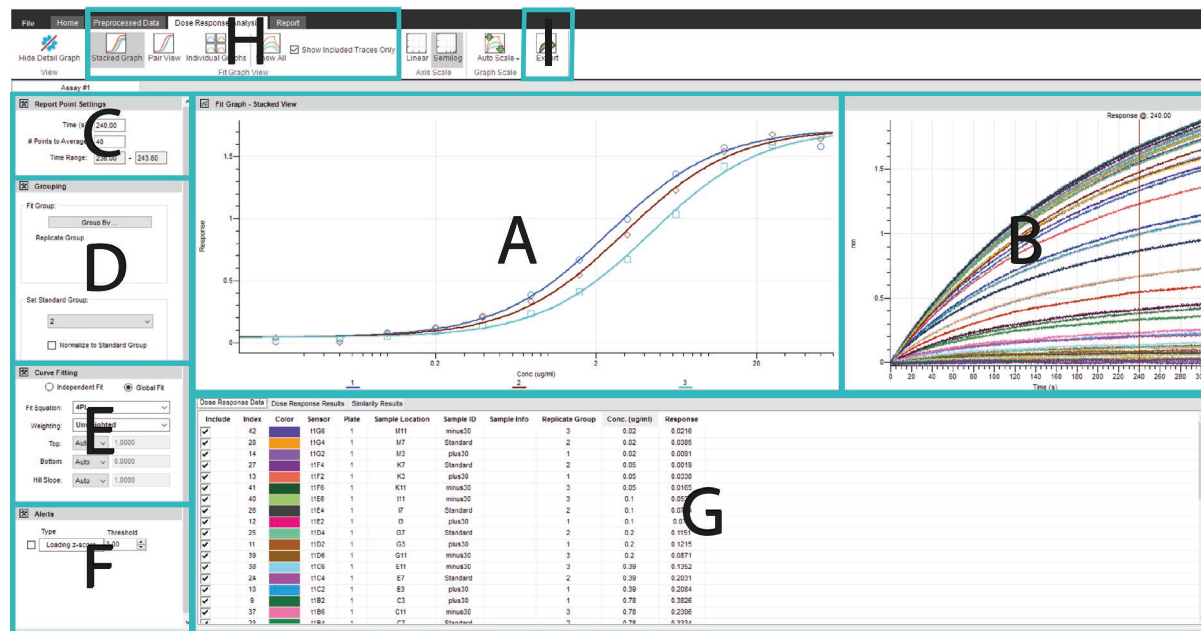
File Home Preprocessed Data Dose Response Analysis Report

Hide Detail Graph
View

Stacked Graph Pair View Individual Graphs Show All
Show Included Traces Only
Fit Graph View

Linear Semilog
Axis Scale

Auto Scale
Graph Scale

Export

H I

Assay #1

Report Point Settings
Time (s): 240.00
# Points to Average: 40
Time Range: 236.00 - 243.80

C

Grouping
Fit Group:
Group By ...
Replicate Group

D

Set Standard Group:
2
Normalize to Standard Group

Curve Fitting
Independent Fit Global Fit
Fit Equation: 4PL
Weighting: Unweighted
Top: Auto 1.0000
Bottom: Auto 0.0000
Hill Slope: Auto 1.0000

E

Alerts
Type Threshold
Loading z-score 1.00

F

Fit Graph - Stacked View

A

Response
1.5
1
0.5
0
0.2 2 20
Conc (ug/ml)
1 2 3

Response @: 240.00

B

nm
1.5
1
0.5
0
0 20 40 60 80 100 120 140 160 180 200 220 240 260 280 30
Time (s)

Dose Response Data Dose Response Results Similarity Results

G

| Include | Index | Color | Sensor | Plate | Sample Location | Sample ID | Sample Info | Replicate Group | Conc. (ug/ml) | Response |
|---|---|---|---|---|---|---|---|---|---|---|
| ✔ | 42 | | t1G6 | 1 | M11 | minus30 | | 3 | 0.02 | 0.0216 |
| ✔ | 28 | | t1G4 | 1 | M7 | Standard | | 2 | 0.02 | 0.0385 |
| ✔ | 14 | | t1G2 | 1 | M3 | plus30 | | 1 | 0.02 | 0.0091 |
| ✔ | 27 | | t1F4 | 1 | K7 | Standard | | 2 | 0.05 | 0.0019 |
| ✔ | 13 | | t1F2 | 1 | K3 | plus30 | | 1 | 0.05 | 0.0338 |
| ✔ | 41 | | t1F6 | 1 | K11 | minus30 | | 3 | 0.05 | 0.0165 |
| ✔ | 40 | | t1E6 | 1 | I11 | minus30 | | 3 | 0.1 | 0.05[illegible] |
| ✔ | 26 | | t1E4 | 1 | I7 | Standard | | 2 | 0.1 | 0.0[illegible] |
| ✔ | 12 | | t1E2 | 1 | I3 | plus30 | | 1 | 0.1 | 0.0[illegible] |
| ✔ | 25 | | t1D4 | 1 | G7 | Standard | | 2 | 0.2 | 0.1151 |
| ✔ | 11 | | t1D2 | 1 | G3 | plus30 | | 1 | 0.2 | 0.1215 |
| ✔ | 39 | | t1D6 | 1 | G11 | minus30 | | 3 | 0.2 | 0.0871 |
| ✔ | 38 | | t1C6 | 1 | E11 | minus30 | | 3 | 0.39 | 0.1352 |
| ✔ | 24 | | t1C4 | 1 | E7 | Standard | | 2 | 0.39 | 0.2031 |
| ✔ | 10 | | t1C2 | 1 | E3 | plus30 | | 1 | 0.39 | 0.2084 |
| ✔ | 9 | | t1B2 | 1 | C3 | plus30 | | 1 | 0.78 | 0.3826 |
| ✔ | 37 | | t1B6 | 1 | C11 | minus30 | | 3 | 0.78 | 0.2306 |
| ✔ | 23 | | t1B4 | 1 | C7 | Standard | | 2 | 0.78 | 0.3334 |